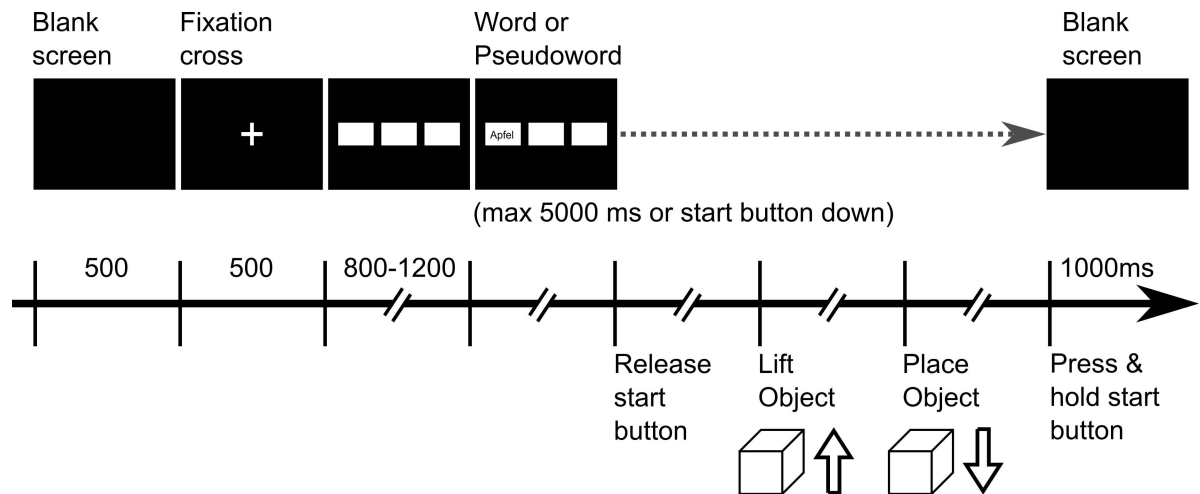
Blank screen

Fixation cross

+

Word or Pseudoword

Apfel

Blank screen

(max 5000 ms or start button down)

500

500

800-1200

1000ms

Release start button

Lift Object

Place Object

Press & hold start button